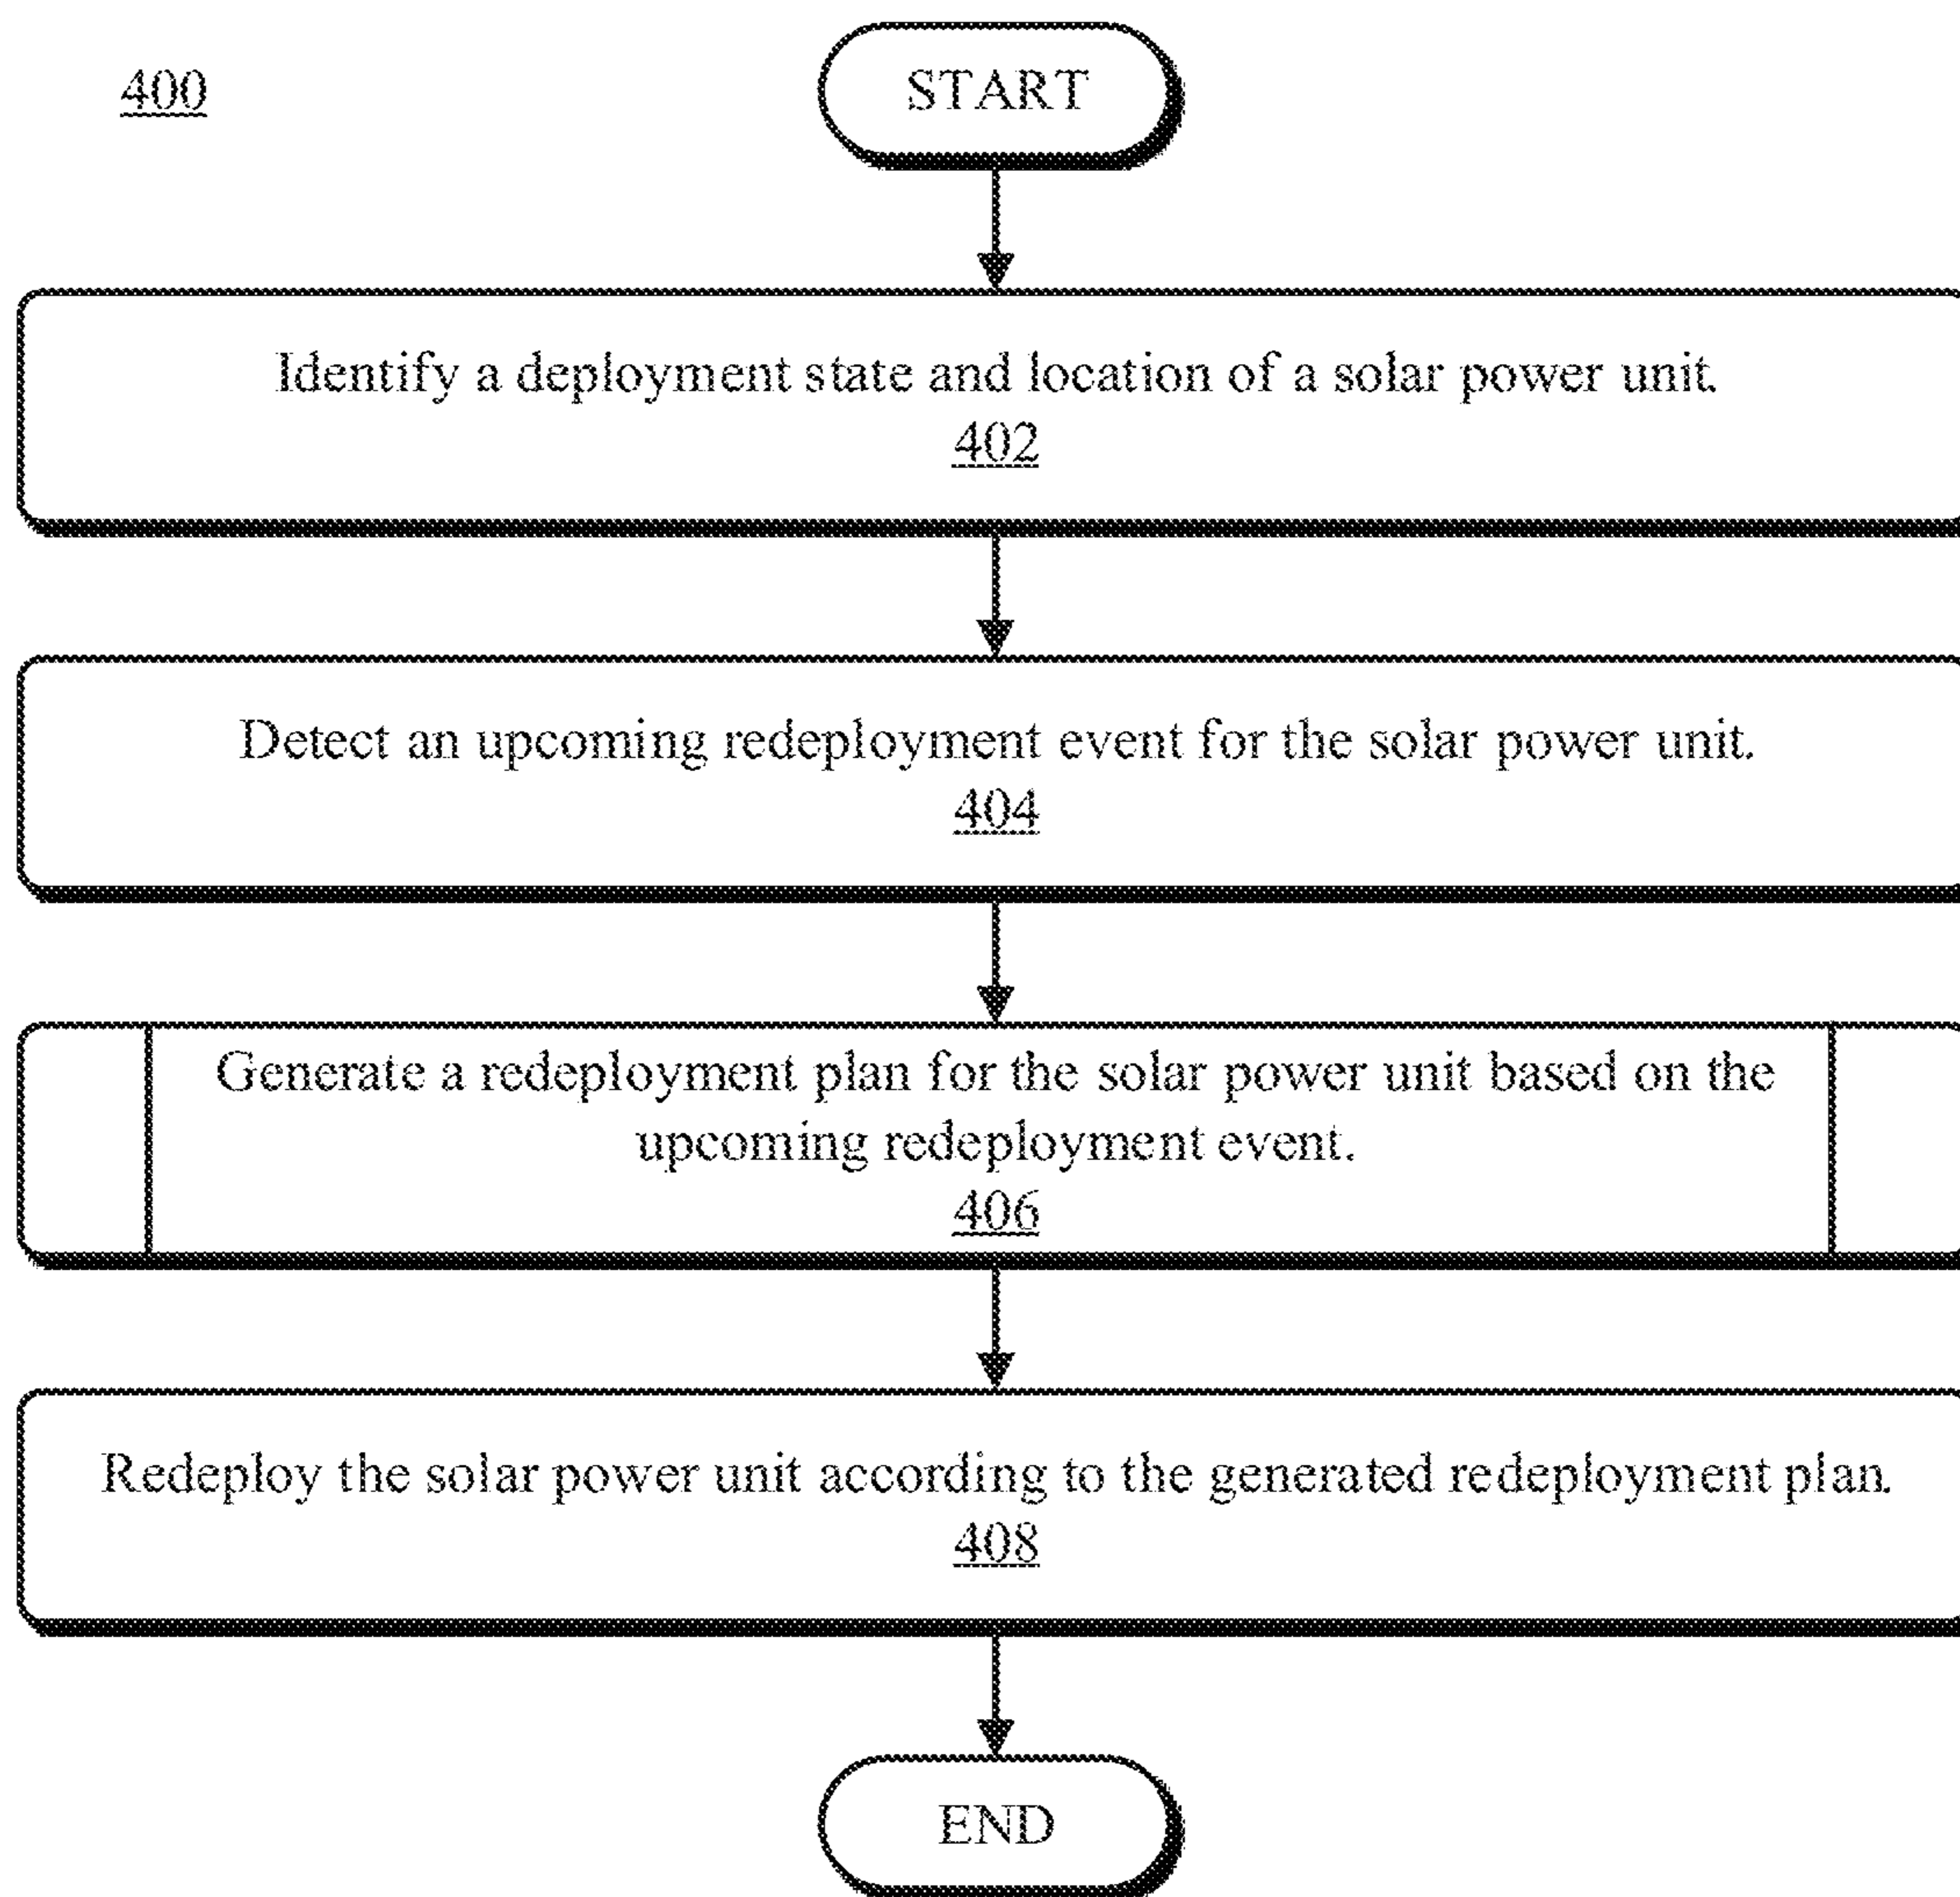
400

START

Identify a deployment state and location of a solar power unit.
402

Detect an upcoming redeployment event for the solar power unit.
404

Generate a redeployment plan for the solar power unit based on the upcoming redeployment event.
406

Redeploy the solar power unit according to the generated redeployment plan.
408

END